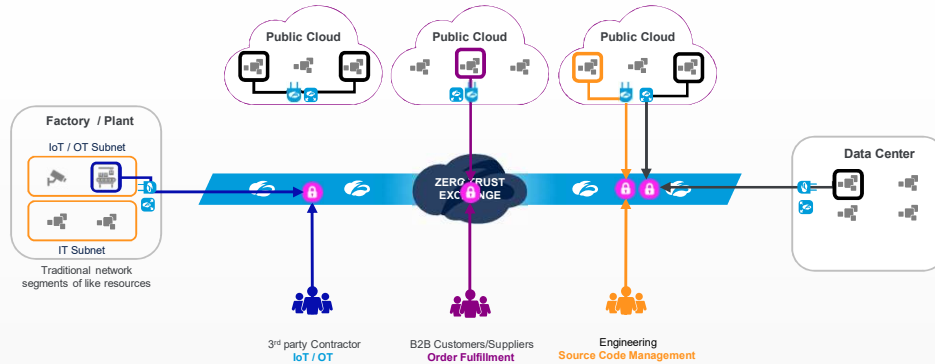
Public Cloud

Public Cloud

Public Cloud

Factory / Plant

IoT / OT Subnet

IT Subnet

Traditional network segments of like resources

ZERO TRUST EXCHANGE

Data Center

3rd party Contractor
IoT / OT

B2B Customers/Suppliers
Order Fulfillment

Engineering
Source Code Management